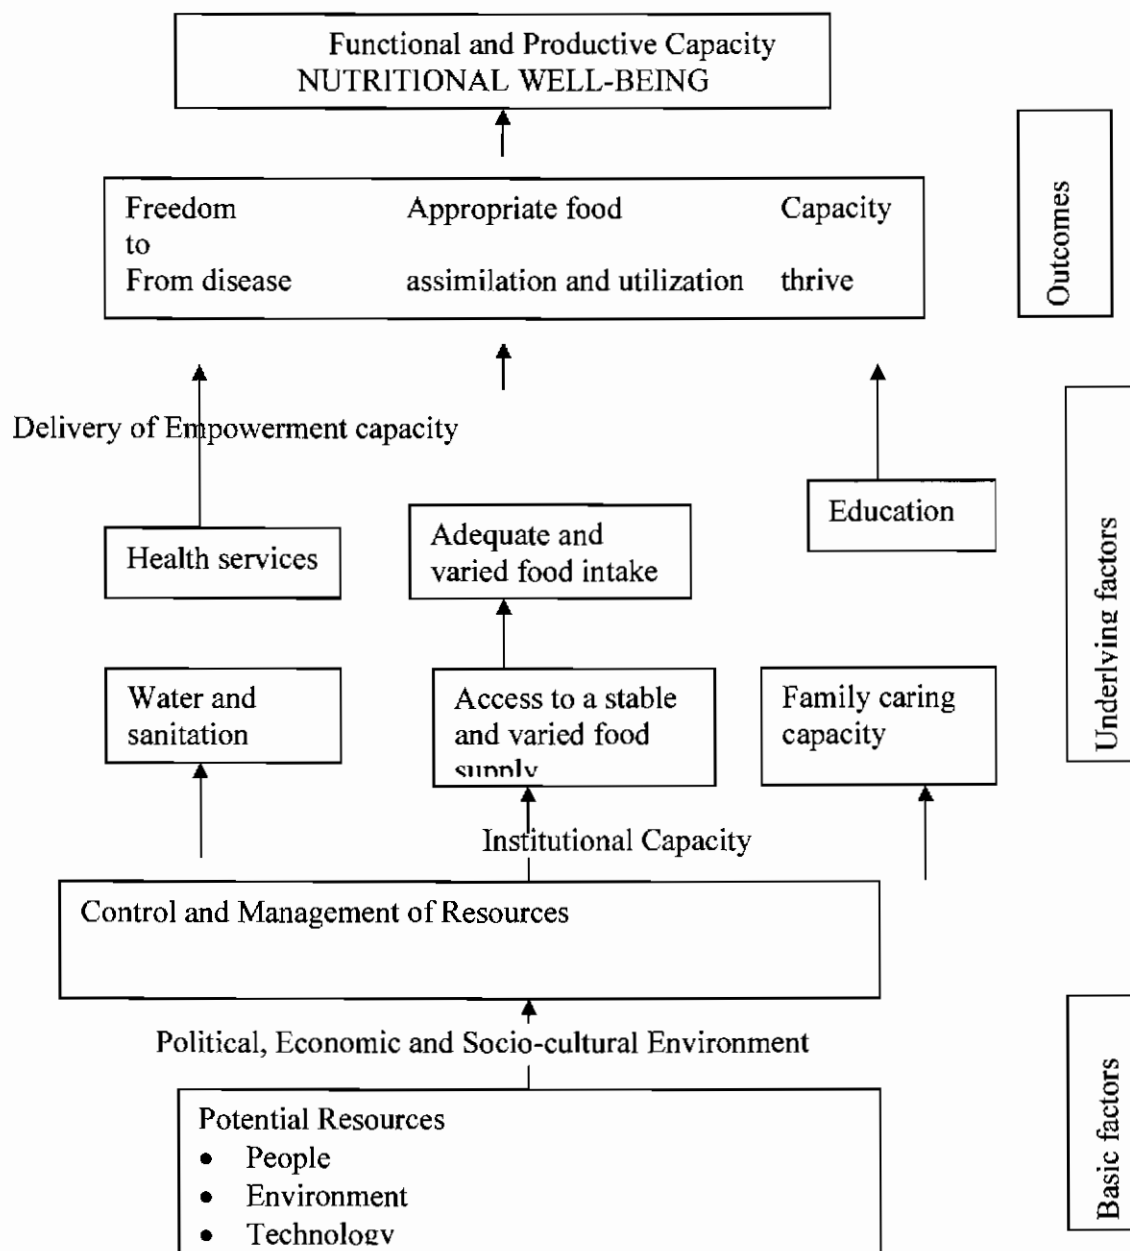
Functional and Productive Capacity
NUTRITIONAL WELL-BEING

Freedom to From disease

Appropriate food assimilation and utilization

Capacity thrive

Outcomes

Delivery of Empowerment capacity

Health services

Adequate and varied food intake

Education

Water and sanitation

Access to a stable and varied food supply

Family caring capacity

Underlying factors

Institutional Capacity

Control and Management of Resources

Political, Economic and Socio-cultural Environment

Potential Resources
- People
- Environment
- Technology

Basic factors